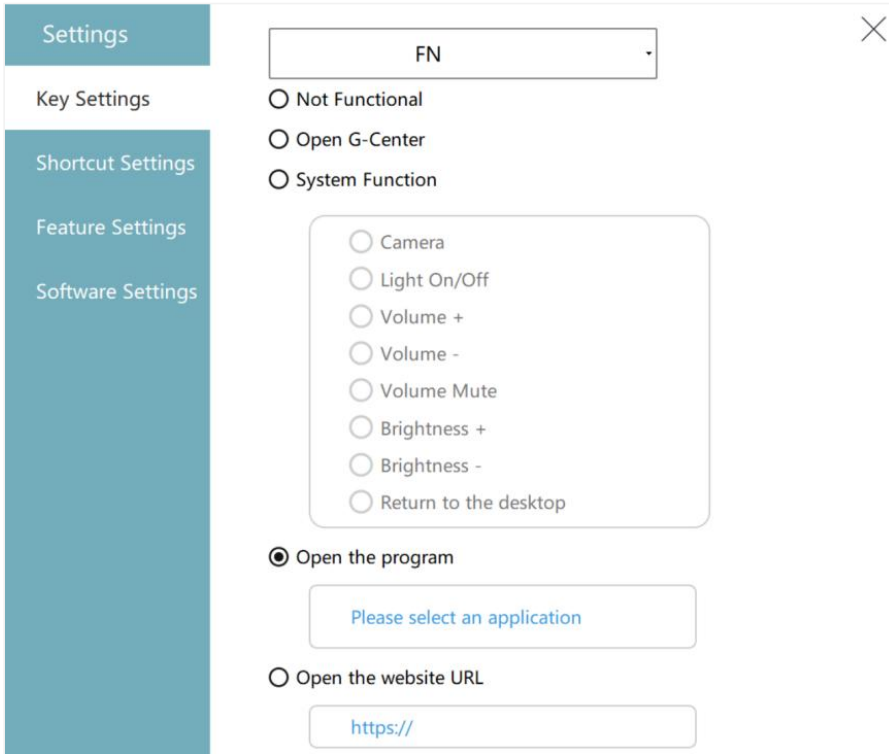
Settings
Key Settings
Shortcut Settings
Feature Settings
Software Settings

FN

Not Functional
Open G-Center
System Function

Camera
Light On/Off
Volume +
Volume -
Volume Mute
Brightness +
Brightness -
Return to the desktop

Open the program

Please select an application

Open the website URL

https://